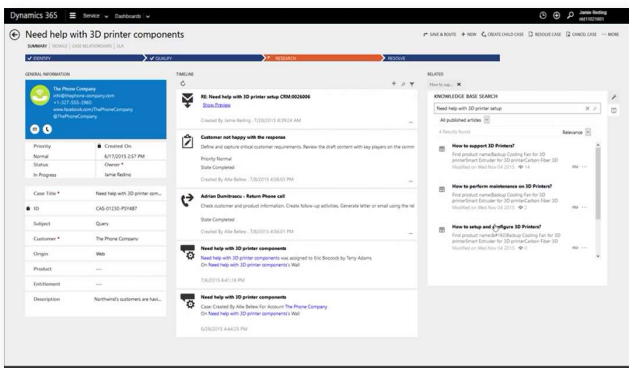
Dynamics 365 Service Dashboards

Jamie Reding

Need help with 3D printer components

SUMMARY | DETAILS | CASE RELATIONSHIPS | SLA

SAVE & ROUTE + NEW CREATE CHILD CASE RESOLVE CASE CANCEL CASE ... MORE

IDENTIFY QUALIFY RESEARCH RESOLVE

GENERAL INFORMATION

The Phone Company
info@thephone-company.com
+1-327-555-1960
www.facebook.com/ThePhoneCompany
@ThePhoneCompany

| | |
|---|---|
| Priority | Created On |
| Normal | 6/17/2015 2:57 PM |
| Status | Owner * |
| In Progress | Jamie Reding |

| | |
|---|---|
| Case Title * | Need help with 3D printer com... |
| ID | CAS-01250-P2Y4B7 |
| Subject | Query |
| Customer * | The Phone Company |
| Origin | Web |
| Product | --- |
| Entitlement | --- |
| Description | Northwind's customers are havi... |

TIMELINE

RE: Need help with 3D printer setup CRM:0026006
Show Preview
Created By Jamie Reding - 7/20/2015 4:09:24 AM

Customer not happy with the response
Define and capture critical customer requirements. Review the draft content with key players on the comm
Priority Normal
State Completed
Created By Allie Bellew - 7/8/2015 4:06:05 PM

Adrian Dumitrascu - Return Phone call
Check customer and product information. Create follow-up activities. Generate letter or email using the rel
State Completed
Created By Allie Bellew - 7/8/2015 4:06:01 PM

Need help with 3D printer components
Need help with 3D printer components was assigned to Eric Boscardi by Terry Adams
On Need help with 3D printer components's Wall
7/8/2015 4:41:16 PM

Need help with 3D printer components
Case Created By Allie Bellew For Account The Phone Company
On Need help with 3D printer components's Wall
6/29/2015 4:44:25 PM

RELATED

How to sup...

KNOWLEDGE BASE SEARCH

Need help with 3D printer setup

All published articles

4 Results found Relevance

How to support 3D Printers?
Find product name|Backup Cooling Fan for 3D printer|Smart Extruder for 3D printer|Carbon Fiber 3D
Modified on Wed Nov 04 2015 14

How to perform maintenance on 3D Printers?
Find product name|Backup Cooling Fan for 3D printer|Smart Extruder for 3D printer|Carbon Fiber 3D
Modified on Wed Nov 04 2015 2

How to setup and configure 3D Printers?
Find product name|Backup Cooling Fan for 3D printer|Smart Extruder for 3D printer|Carbon Fiber 3D
Modified on Wed Nov 04 2015 0